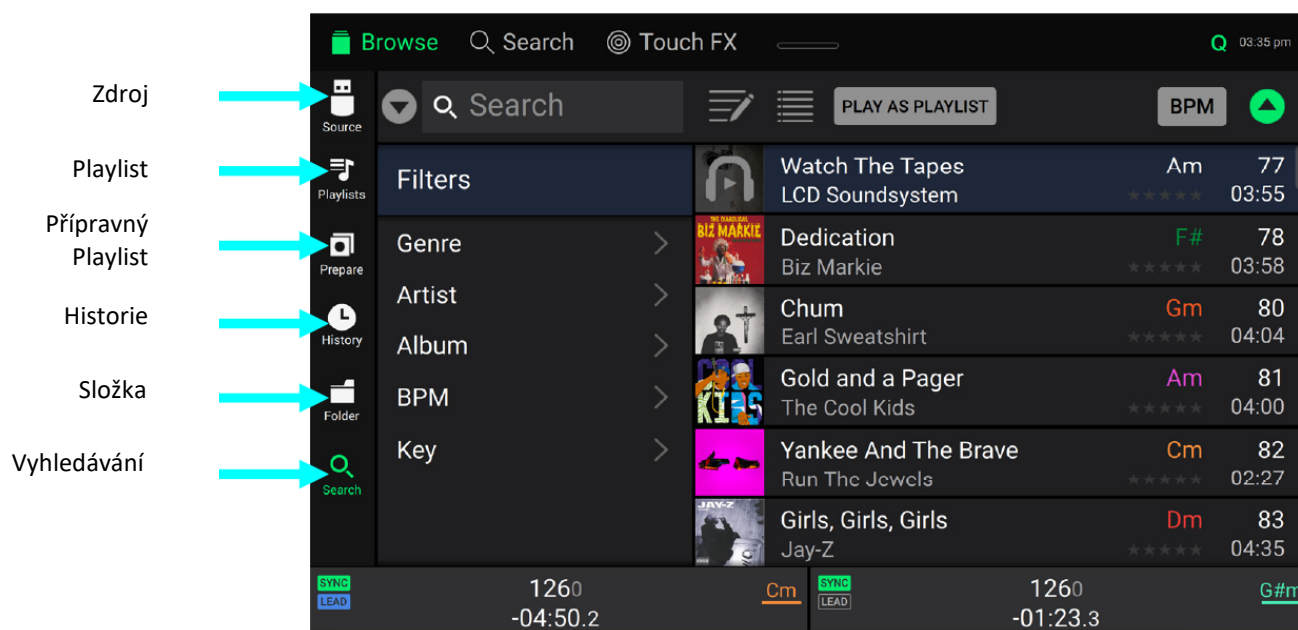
Zdroj

Playlist

Přípravný Playlist

Historie

Složka

Vyhledávání

Browse Search Touch FX Q 03:35 pm

Source
Playlists
Prepare
History
Folder
Search

Search PLAY AS PLAYLIST BPM

Filters
Genre
Artist
Album
BPM
Key

| | | |
|---|---|---|
| Watch The Tapes<br>LCD Soundsystem | Am | 77<br>03:55 |
| Dedication<br>Biz Markie | F# | 78<br>03:58 |
| Chum<br>Earl Sweatshirt | Gm | 80<br>04:04 |
| Gold and a Pager<br>The Cool Kids | Am | 81<br>04:00 |
| Yankee And The Brave<br>Run The Jewels | Cm | 82<br>02:27 |
| Girls, Girls, Girls<br>Jay-Z | Dm | 83<br>04:35 |

SYNC LEAD 1260 -04:50.2 Cm
SYNC LEAD 1260 -01:23.3 G#m